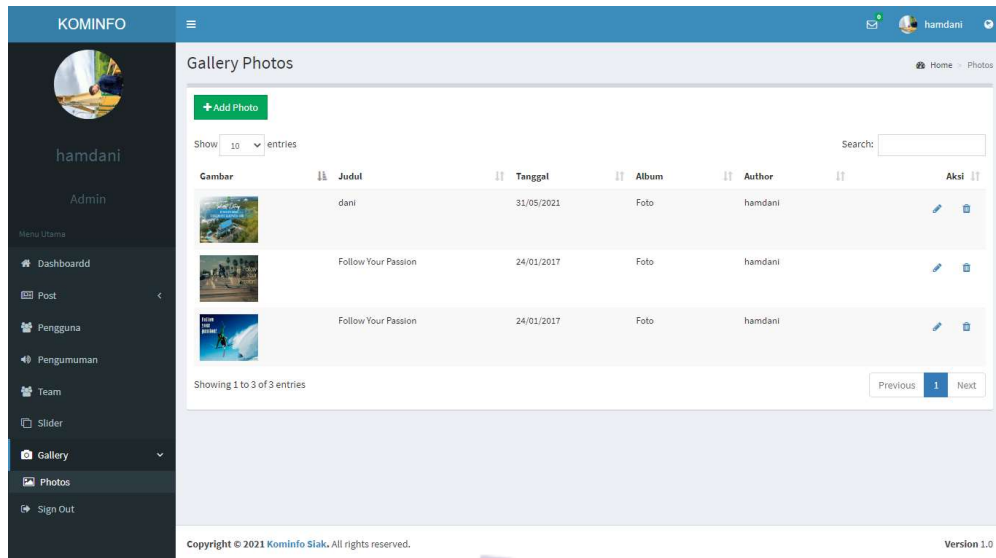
KOMINFO

hamdani

hamdani

Admin

Menu Utama

Dashboardd

Post

Pengguna

Pengumuman

Team

Slider

Gallery

Photos

Sign Out

Gallery Photos

Home > Photos

+ Add Photo

Show 10 entries

Search:

| Gambar | Judul | Tanggal | Album | Author | Aksi |
|---|---|---|---|---|---|
| | dani | 31/05/2021 | Foto | hamdani | |
| | Follow Your Passion | 24/01/2017 | Foto | hamdani | |
| | Follow Your Passion | 24/01/2017 | Foto | hamdani | |

Showing 1 to 3 of 3 entries

Previous 1 Next

Copyright © 2021 Kominfo Siak. All rights reserved.

Version 1.0